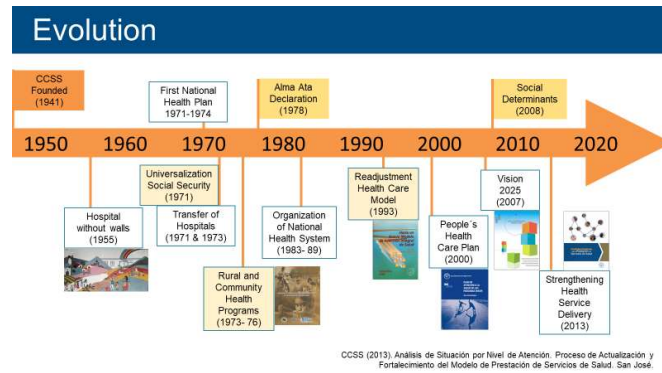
Evolution

CCSS Founded (1941)

First National Health Plan 1971-1974

Alma Ata Declaration (1978)

Social Determinants (2008)

1950 1960 1970 1980 1990 2000 2010 2020

Hospital without walls (1955)

Universalization Social Security (1971)

Transfer of Hospitals (1971 & 1973)

Rural and Community Health Programs (1973- 76)

Organization of National Health System (1983- 89)

Readjustment Health Care Model (1993)

People´s Health Care Plan (2000)

Vision 2025 (2007)

Strengthening Health Service Delivery (2013)

CCSS (2013). Análisis de Situación por Nivel de Atención. Proceso de Actualización y Fortalecimiento del Modelo de Prestación de Servicios de Salud. San José.